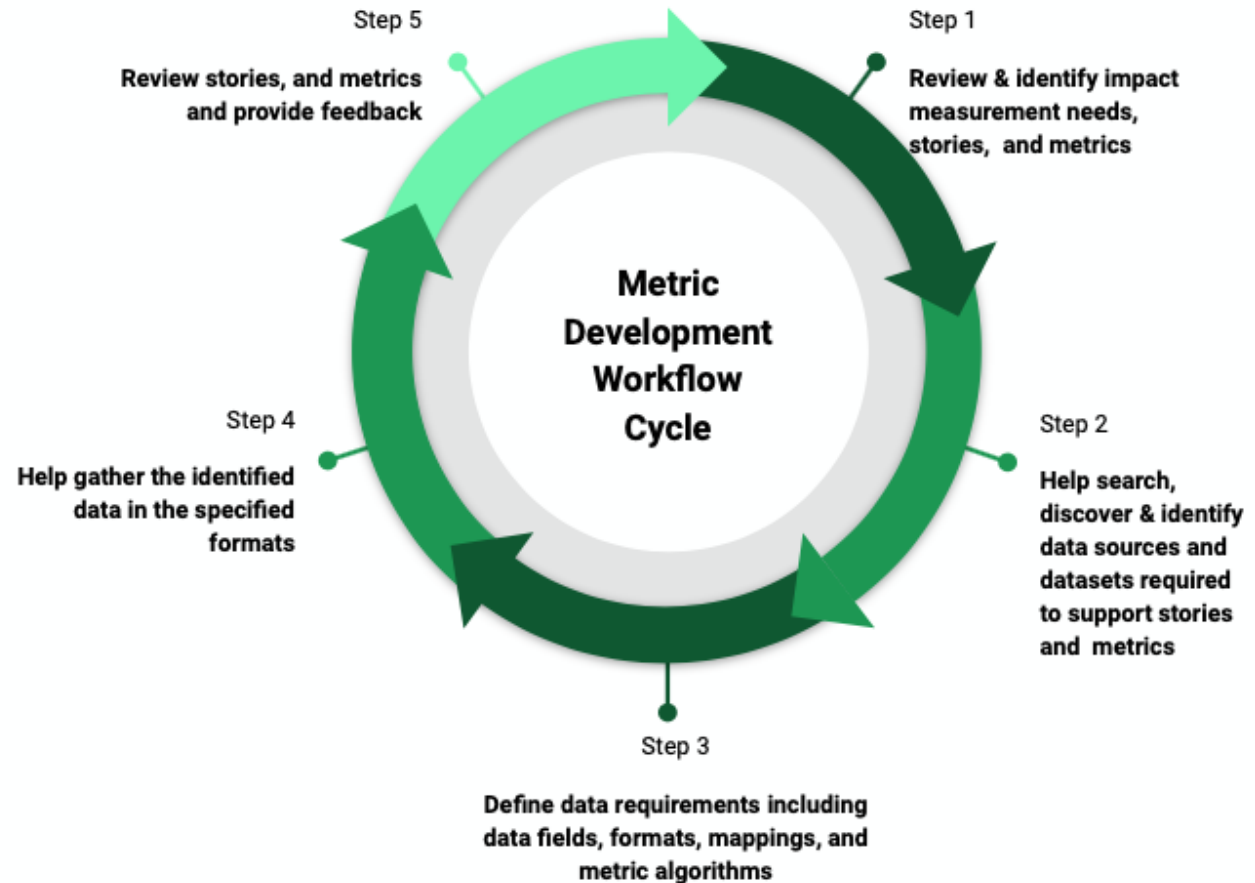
Step 5

Review stories, and metrics and provide feedback

Step 1

Review & identify impact measurement needs, stories, and metrics

Metric Development Workflow Cycle

Step 4

Help gather the identified data in the specified formats

Step 2

Help search, discover & identify data sources and datasets required to support stories and metrics

Step 3

Define data requirements including data fields, formats, mappings, and metric algorithms